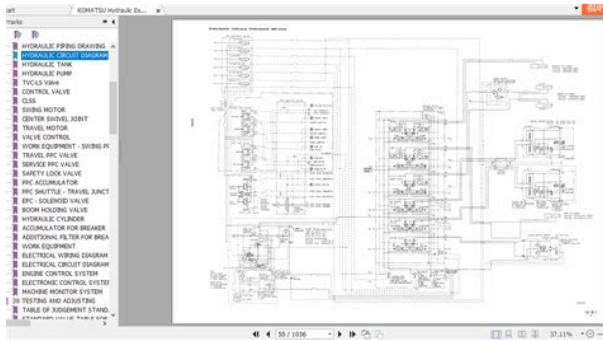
art
KOMATSU Hydraulic Ex...
marks
HYDRAULIC PIPING DRAWING
HYDRAULIC CIRCUIT DIAGRAM
HYDRAULIC TANK
HYDRAULIC PUMP
TVC-LS Valve
CONTROL VALVE
CLSS
SWING MOTOR
CENTER SWIVEL JOINT
TRAVEL MOTOR
VALVE CONTROL
WORK EQUIPMENT - SWING PP
TRAVEL PPC VALVE
SERVICE PPC VALVE
SAFETY LOCK VALVE
PPC ACCUMULATOR
PPC SHUTTLE - TRAVEL JUNCT
EPC - SOLENOID VALVE
BOOM HOLDING VALVE
HYDRAULIC CYLINDER
ACCUMULATOR FOR BREAKER
ADDITIONAL FILTER FOR BREA
WORK EQUIPMENT
ELECTRICAL WIRING DIAGRAM
ELECTRICAL CIRCUIT DIAGRAM
ENGINE CONTROL SYSTEM
ELECTRONIC CONTROL SYSTEM
MACHINE MONITOR SYSTEM
20 TESTING AND ADJUSTING
TABLE OF JUDGEMENT STAND.
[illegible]
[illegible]
55 / 1036
37.11%